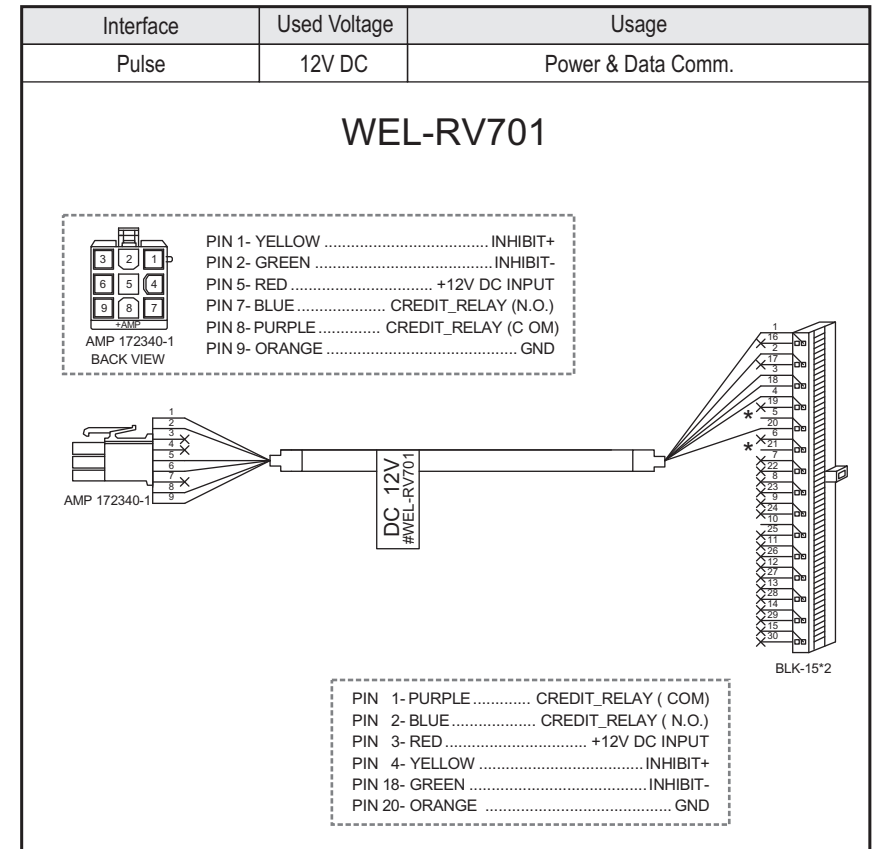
| Interface | Used Voltage | Usage |
|---|---|---|
| Pulse | 12V DC | Power & Data Comm. |

WEL-RV701

3 2 1
6 5 4
9 8 7
+AMP
AMP 172340-1
BACK VIEW

PIN 1- YELLOW ......................................INHIBIT+
PIN 2- GREEN .........................................INHIBIT-
PIN 5- RED ................................ +12V DC INPUT
PIN 7- BLUE.................... CREDIT_RELAY (N.O.)
PIN 8- PURPLE.............. CREDIT_RELAY (C OM)
PIN 9- ORANGE ........................................... GND

1
2
3
4
5
6
7
8
9
AMP 172340-1

DC 12V
#WEL-RV701

1
16
2
17
3
18
4
19
5
20
6
21
7
22
8
23
9
24
10
25
11
26
12
27
13
28
14
29
15
30
*
*
BLK-15*2

PIN 1- PURPLE............. CREDIT_RELAY ( COM)
PIN 2- BLUE................... CREDIT_RELAY ( N.O.)
PIN 3- RED............................... +12V DC INPUT
PIN 4- YELLOW .....................................INHIBIT+
PIN 18- GREEN .........................................INHIBIT-
PIN 20- ORANGE ......................................... GND